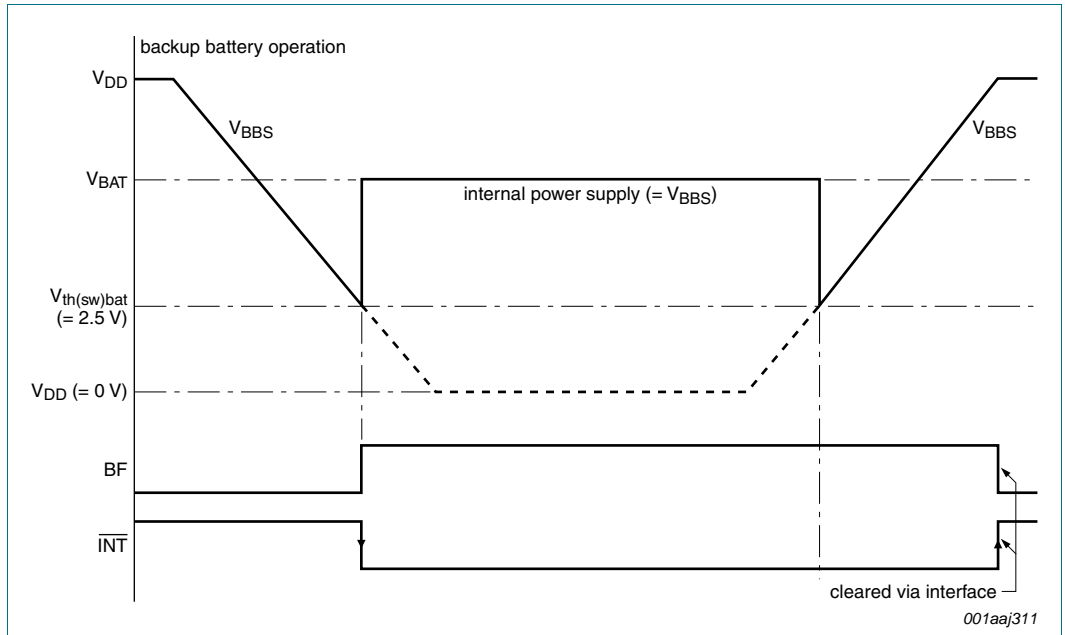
backup battery operation

$V_{DD}$

$V_{BBS}$

$V_{BBS}$

$V_{BAT}$

internal power supply (= $V_{BBS}$)

$V_{th(sw)bat}$ (= 2.5 V)

$V_{DD}$ (= 0 V)

BF

$\overline{INT}$

cleared via interface

001aaj311